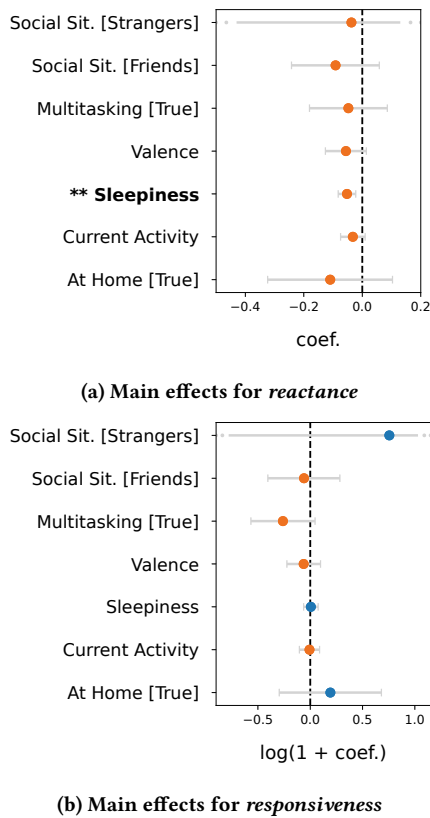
Social Sit. [Strangers]

Social Sit. [Friends]

Multitasking [True]

Valence

** Sleepiness

Current Activity

At Home [True]

−0.4 −0.2 0.0 0.2

coef.

(a) Main effects for *reactance*

Social Sit. [Strangers]

Social Sit. [Friends]

Multitasking [True]

Valence

Sleepiness

Current Activity

At Home [True]

−0.5 0.0 0.5 1.0

log(1 + coef.)

(b) Main effects for *responsiveness*